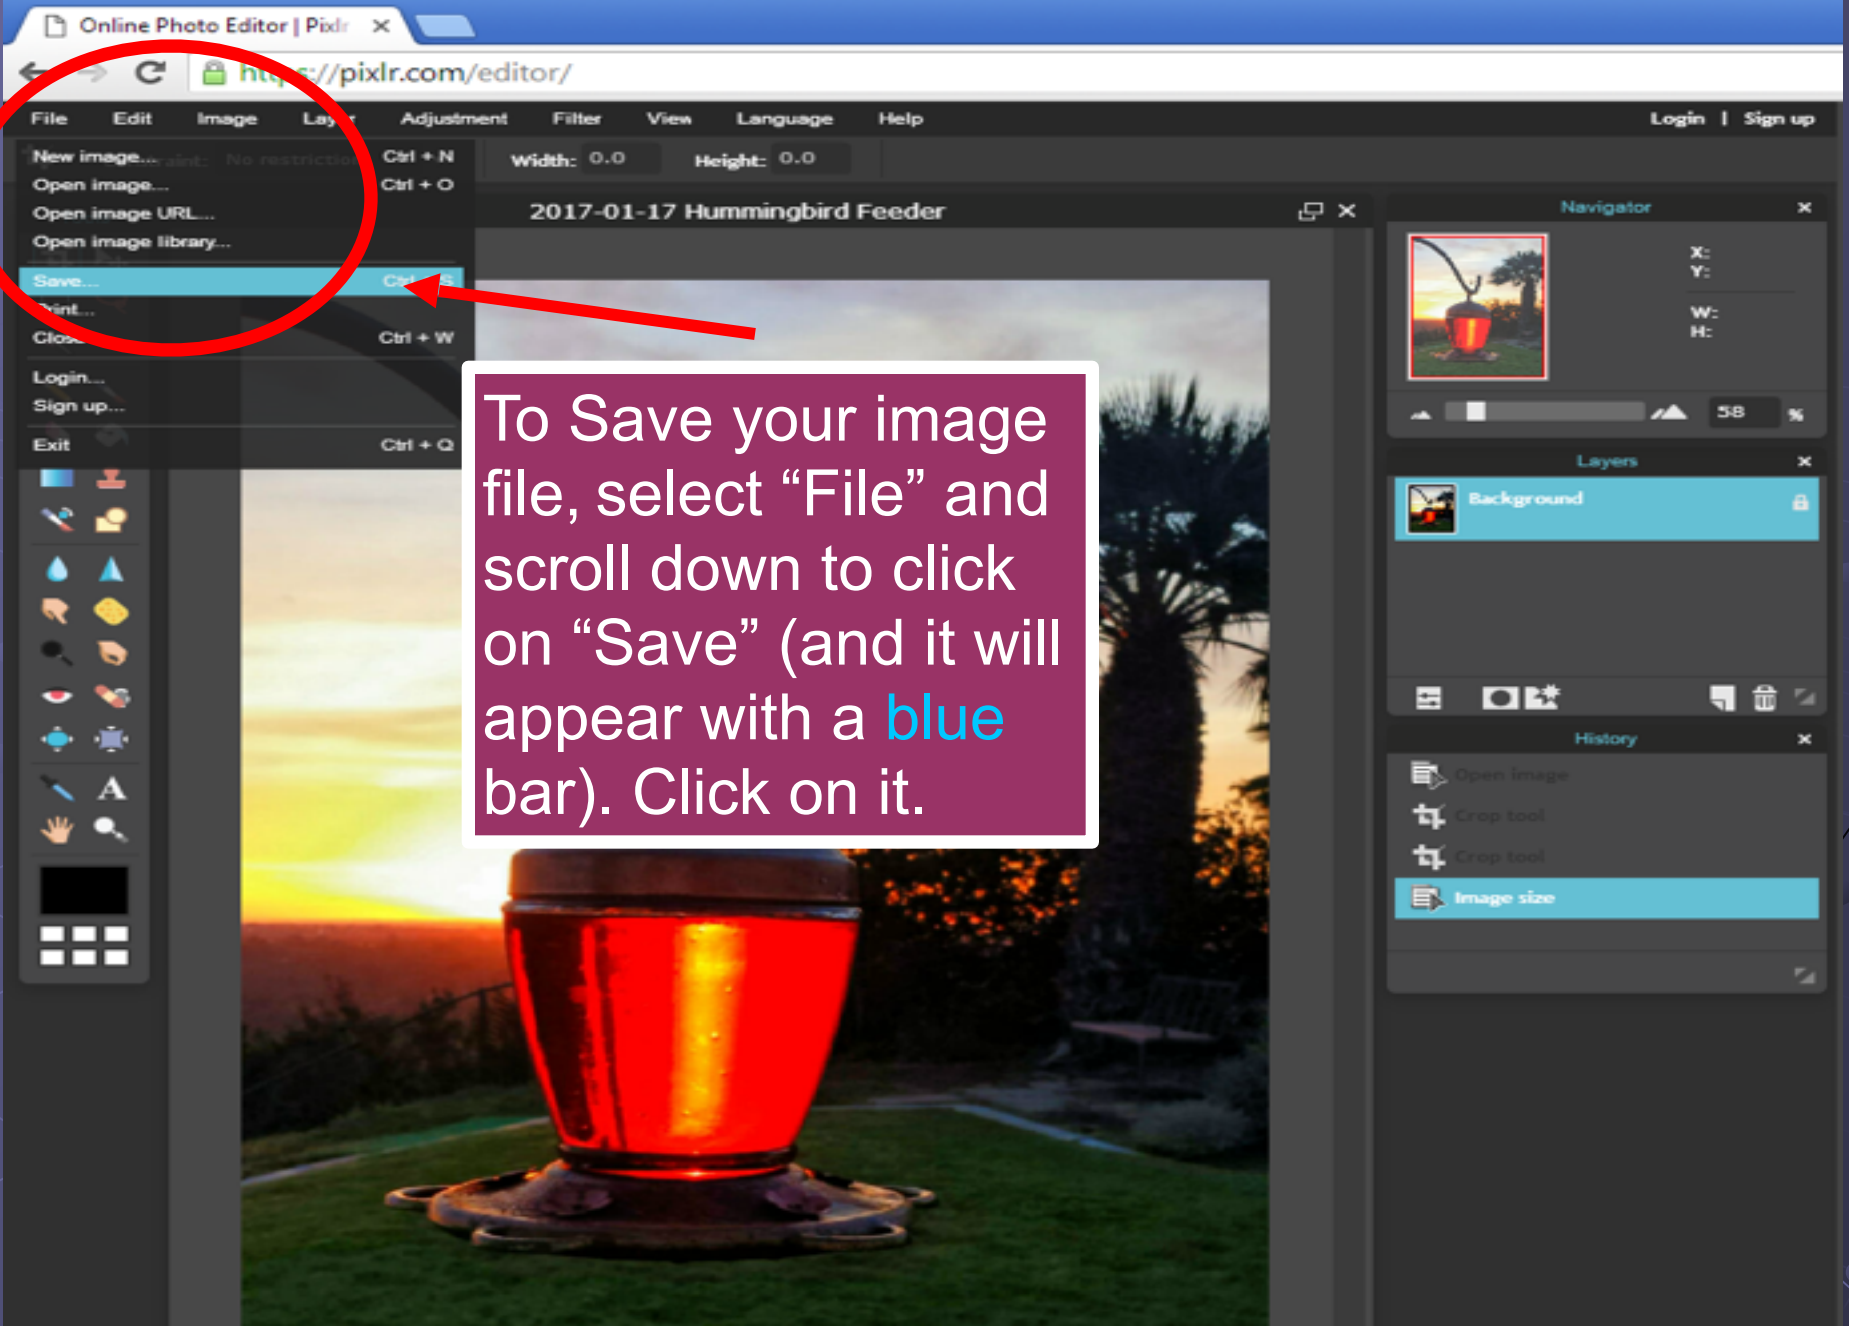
Online Photo Editor | Pixlr ×

https://pixlr.com/editor/

File Edit Image Layer Adjustment Filter View Language Help Login | Sign up

New image... Ctrl + N
Open image... Ctrl + O
Open image URL...
Open image library...
Save... Ctrl + S
Print...
Close Ctrl + W
Login...
Sign up...
Exit Ctrl + Q

Width: 0.0 Height: 0.0

2017-01-17 Hummingbird Feeder

Navigator
X:
Y:
W:
H:
58 %

Layers
Background

History
Open image
Crop tool
Crop tool
Image size

To Save your image file, select “File” and scroll down to click on “Save” (and it will appear with a blue bar). Click on it.